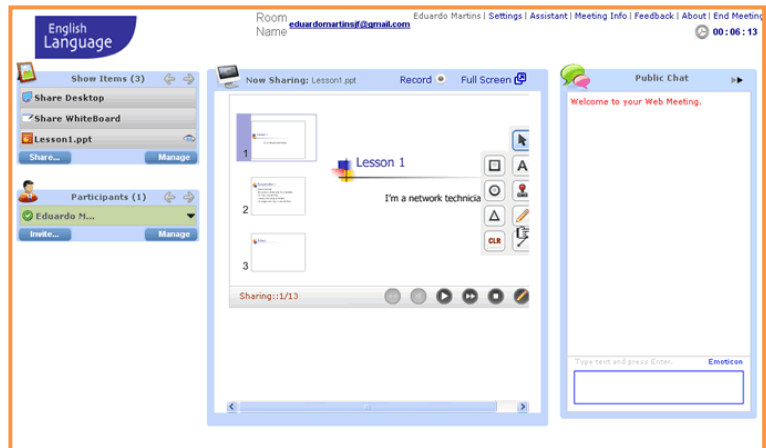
English Language

Room Name eduardomartinsjf@gmail.com

Eduardo Martins | Settings | Assistant | Meeting Info | Feedback | About | End Meeting

00 : 06 : 13

Show Items (3)

Share Desktop

Share WhiteBoard

Lesson1.ppt

Share...

Manage

Participants (1)

Eduardo M...

Invite...

Manage

Now Sharing: Lesson1.ppt

Record

Full Screen

1

2

3

Lesson 1

I'm a network technicia

CLR

Sharing::1/13

Public Chat

Welcome to your Web Meeting.

Type text and press Enter.

Emoticon